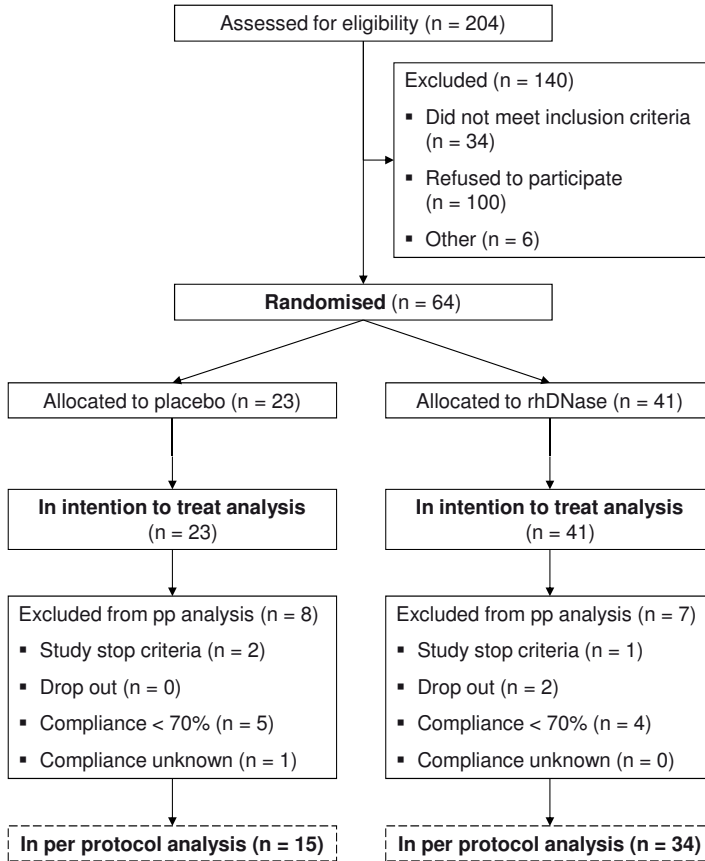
Assessed for eligibility (n = 204)

Excluded (n = 140)
- Did not meet inclusion criteria (n = 34)
- Refused to participate (n = 100)
- Other (n = 6)

**Randomised** (n = 64)

Allocated to placebo (n = 23)

Allocated to rhDNase (n = 41)

**In intention to treat analysis** (n = 23)

**In intention to treat analysis** (n = 41)

Excluded from pp analysis (n = 8)
- Study stop criteria (n = 2)
- Drop out (n = 0)
- Compliance < 70% (n = 5)
- Compliance unknown (n = 1)

Excluded from pp analysis (n = 7)
- Study stop criteria (n = 1)
- Drop out (n = 2)
- Compliance < 70% (n = 4)
- Compliance unknown (n = 0)

**In per protocol analysis (n = 15)**

**In per protocol analysis (n = 34)**